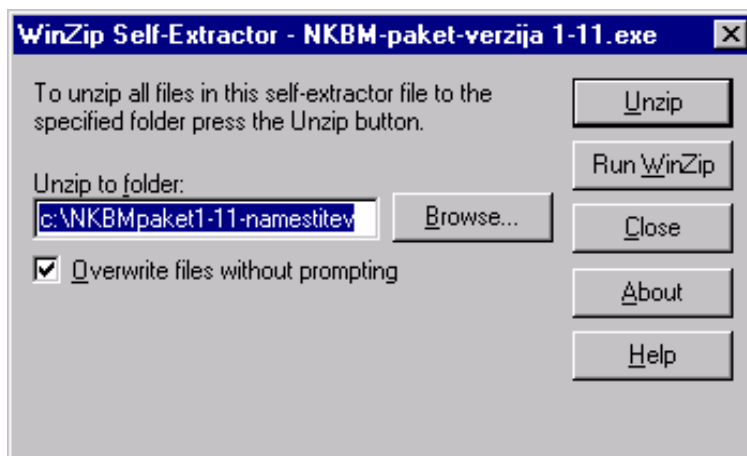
WinZip Self-Extractor - NKBM-paket-verzija 1-11.exe

To unzip all files in this self-extractor file to the specified folder press the Unzip button.

Unzip to folder:

c:\NKBMpaket1-11-namestitev

Browse...

Overwrite files without prompting

Unzip

Run WinZip

Close

About

Help